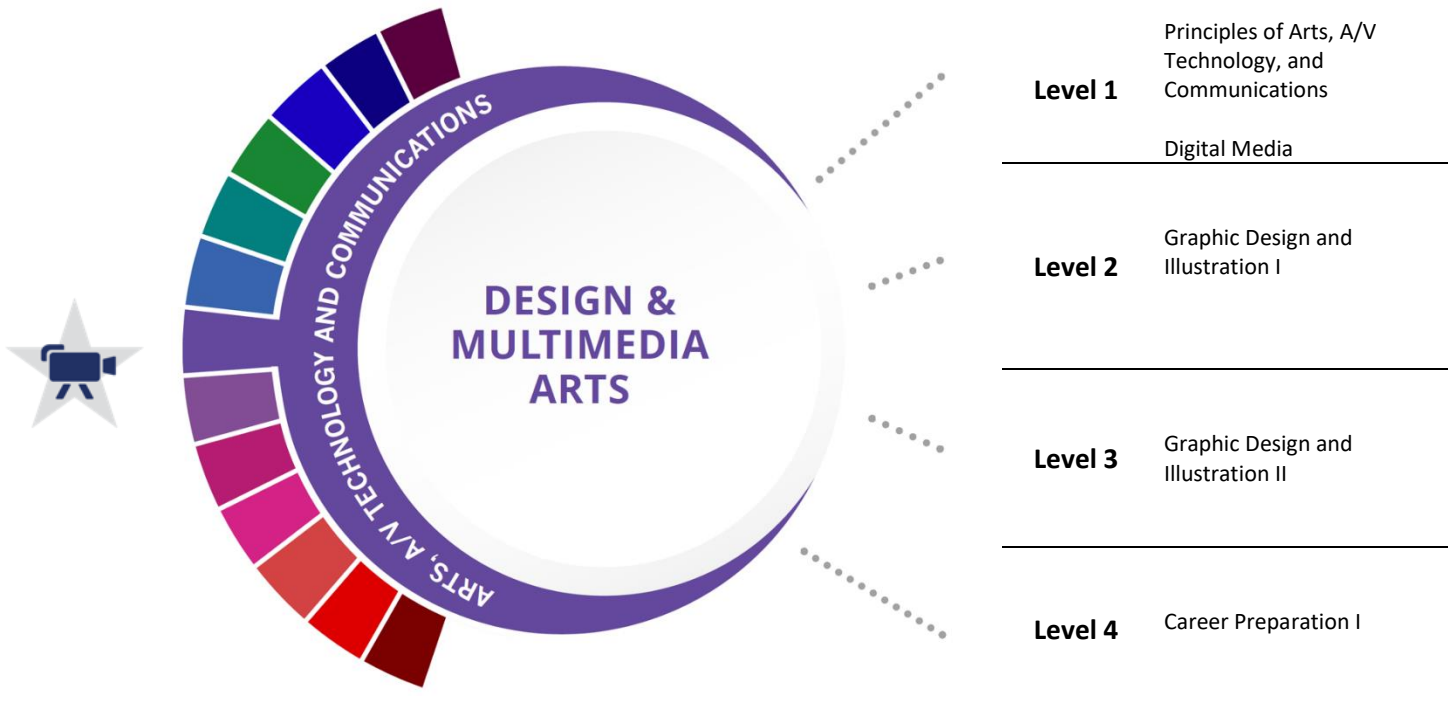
ARTS, A/V TECHNOLOGY AND COMMUNICATIONS

DESIGN & MULTIMEDIA ARTS

| | |
|---|---|
| **Level 1** | Principles of Arts, A/V Technology, and Communications<br><br>Digital Media |
| **Level 2** | Graphic Design and Illustration I |
| **Level 3** | Graphic Design and Illustration II |
| **Level 4** | Career Preparation I |